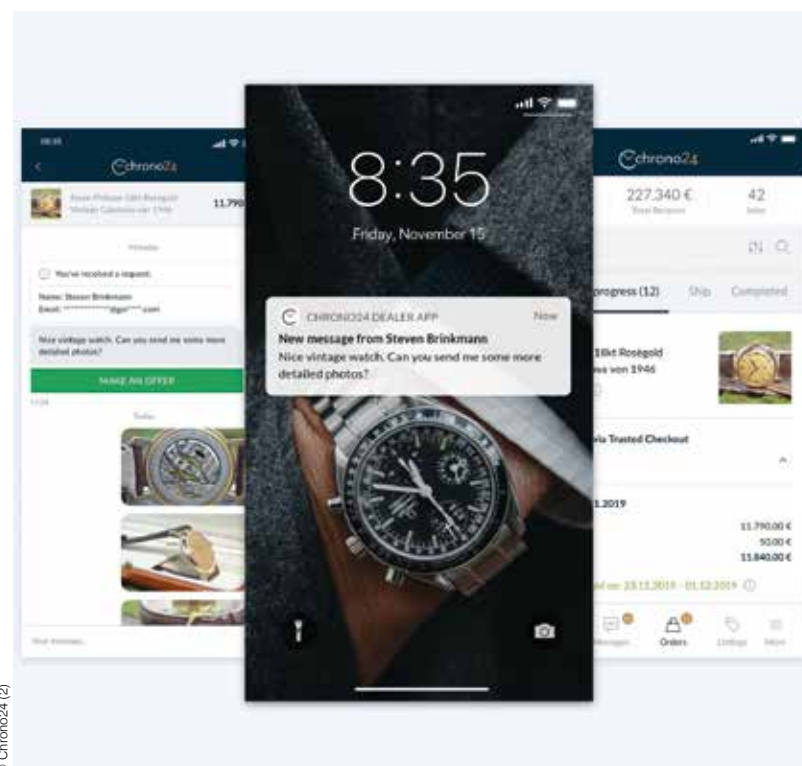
08:35

Chrono24

Patek Philippe 18kt Roségold Vintage Calatrava von 1946

11.790

Yesterday

You've received a request.

Name: Steven Brinkmann
Email: ***********@gm*****.com

Nice vintage watch. Can you send me some more detailed photos?

MAKE AN OFFER

17:28

Today

Your message...

8:35

Friday, November 15

CHRONO24 DEALER APP

Now

New message from Steven Brinkmann

Nice vintage watch. Can you send me some more detailed photos?

Chrono24

227.340 €

Total Revenue

42

Sales

progress (12)

Ship

Completed

18kt Roségold
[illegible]a von 1946

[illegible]ia Trusted Checkout

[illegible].11.2019

11.790,00 €
50,00 €
11.840,00 €

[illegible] ed on: 23.11.2019 - 01.12.2019

Messages

Orders

Listings

More

© Chrono24 (2)